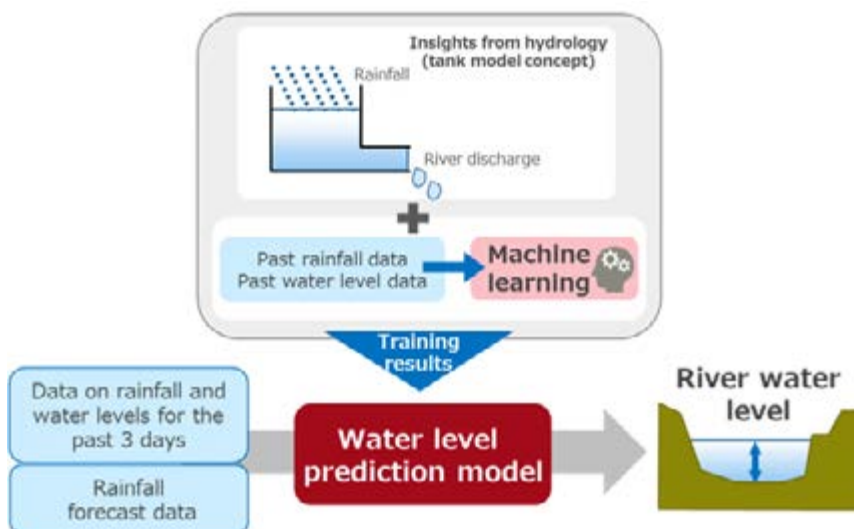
Insights from hydrology (tank model concept)

Rainfall

River discharge

Past rainfall data
Past water level data

Machine learning

Training results

Data on rainfall and water levels for the past 3 days

Rainfall forecast data

Water level prediction model

River water level